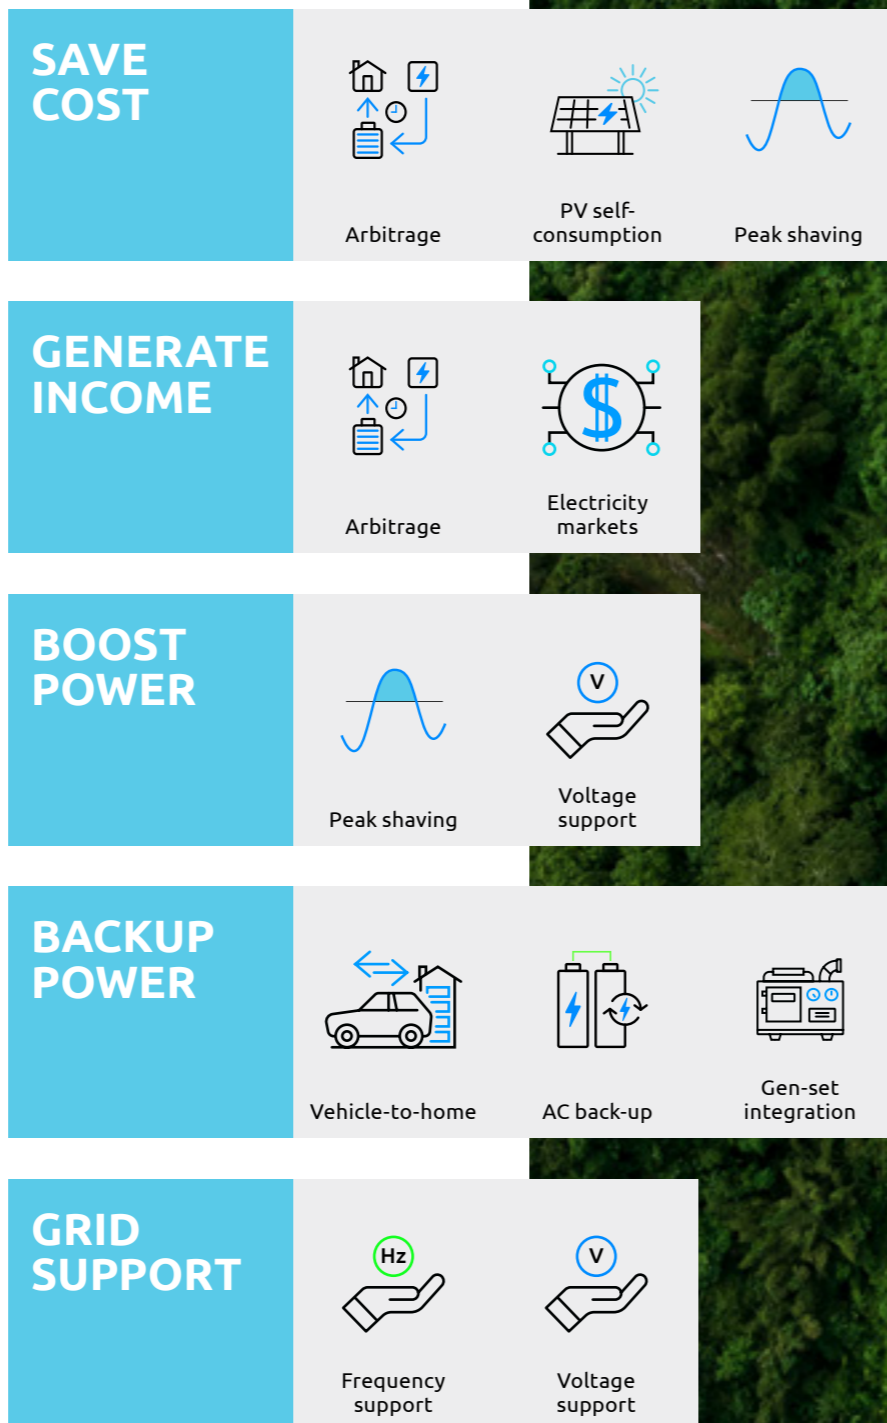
SAVE COST

Arbitrage

PV self-consumption

Peak shaving

GENERATE INCOME

Arbitrage

$

Electricity markets

BOOST POWER

Peak shaving

V

Voltage support

BACKUP POWER

Vehicle-to-home

AC back-up

Gen-set integration

GRID SUPPORT

Hz

Frequency support

V

Voltage support